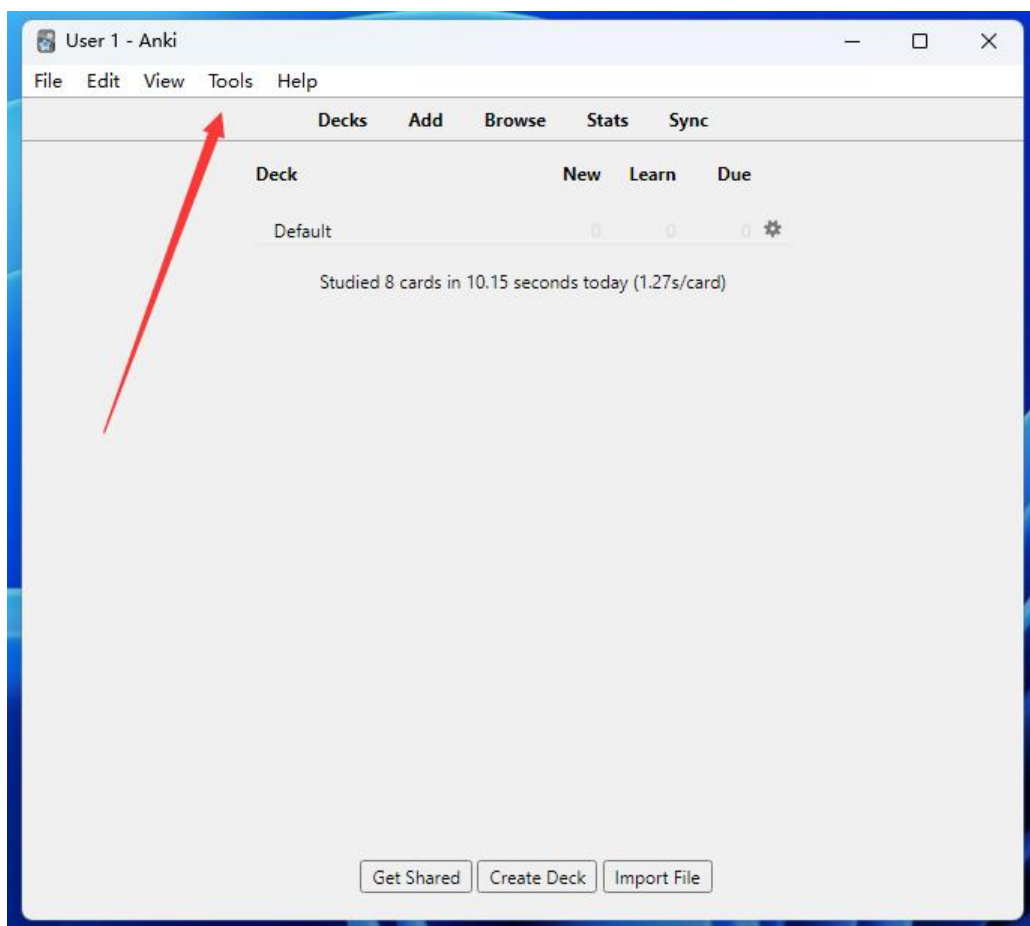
User 1 - Anki

File Edit View Tools Help

Decks Add Browse Stats Sync

| Deck | New | Learn | Due |
|---|---|---|---|
| Default | 0 | 0 | 0 |

Studied 8 cards in 10.15 seconds today (1.27s/card)

Get Shared Create Deck Import File